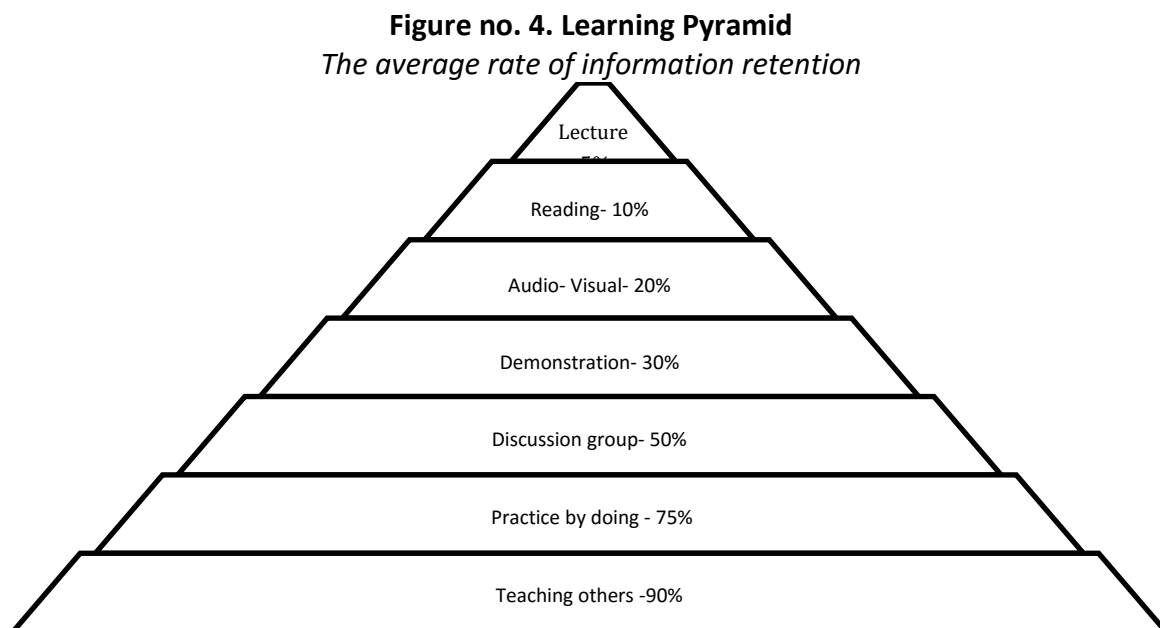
**Figure no. 4. Learning Pyramid**
*The average rate of information retention*

Lecture
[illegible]

Reading- 10%

Audio- Visual- 20%

Demonstration- 30%

Discussion group- 50%

Practice by doing - 75%

Teaching others -90%